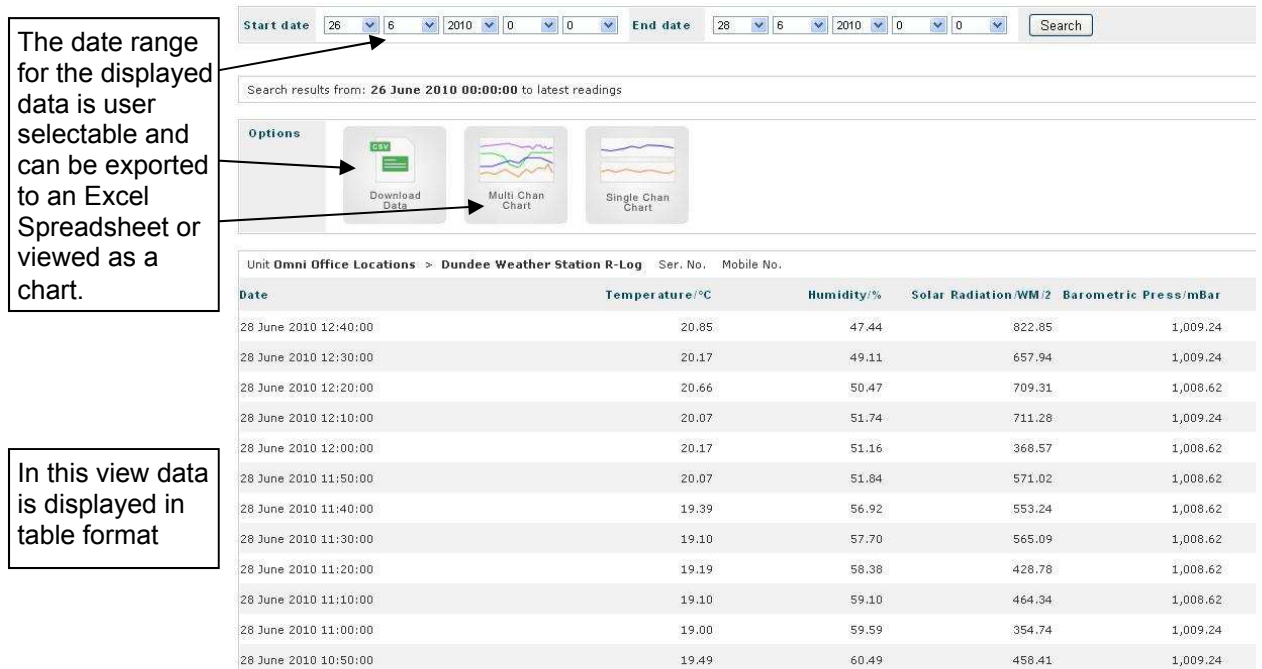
The date range for the displayed data is user selectable and can be exported to an Excel Spreadsheet or viewed as a chart.

Start date 26 6 2010 0 0 End date 28 6 2010 0 0 Search

Search results from: **26 June 2010 00:00:00** to latest readings

Options

CSV

Download Data

Multi Chan Chart

Single Chan Chart

Unit **Omni Office Locations** > **Dundee Weather Station R-Log** Ser. No. Mobile No.

| Date | Temperature/°C | Humidity/% | Solar Radiation/WM/2 | Barometric Press/mBar |
|---|---|---|---|---|
| 28 June 2010 12:40:00 | 20.85 | 47.44 | 822.85 | 1,009.24 |
| 28 June 2010 12:30:00 | 20.17 | 49.11 | 657.94 | 1,009.24 |
| 28 June 2010 12:20:00 | 20.66 | 50.47 | 709.31 | 1,008.62 |
| 28 June 2010 12:10:00 | 20.07 | 51.74 | 711.28 | 1,009.24 |
| 28 June 2010 12:00:00 | 20.17 | 51.16 | 368.57 | 1,008.62 |
| 28 June 2010 11:50:00 | 20.07 | 51.84 | 571.02 | 1,008.62 |
| 28 June 2010 11:40:00 | 19.39 | 56.92 | 553.24 | 1,008.62 |
| 28 June 2010 11:30:00 | 19.10 | 57.70 | 565.09 | 1,008.62 |
| 28 June 2010 11:20:00 | 19.19 | 58.38 | 428.78 | 1,008.62 |
| 28 June 2010 11:10:00 | 19.10 | 59.10 | 464.34 | 1,008.62 |
| 28 June 2010 11:00:00 | 19.00 | 59.59 | 354.74 | 1,009.24 |
| 28 June 2010 10:50:00 | 19.49 | 60.49 | 458.41 | 1,009.24 |

In this view data is displayed in table format